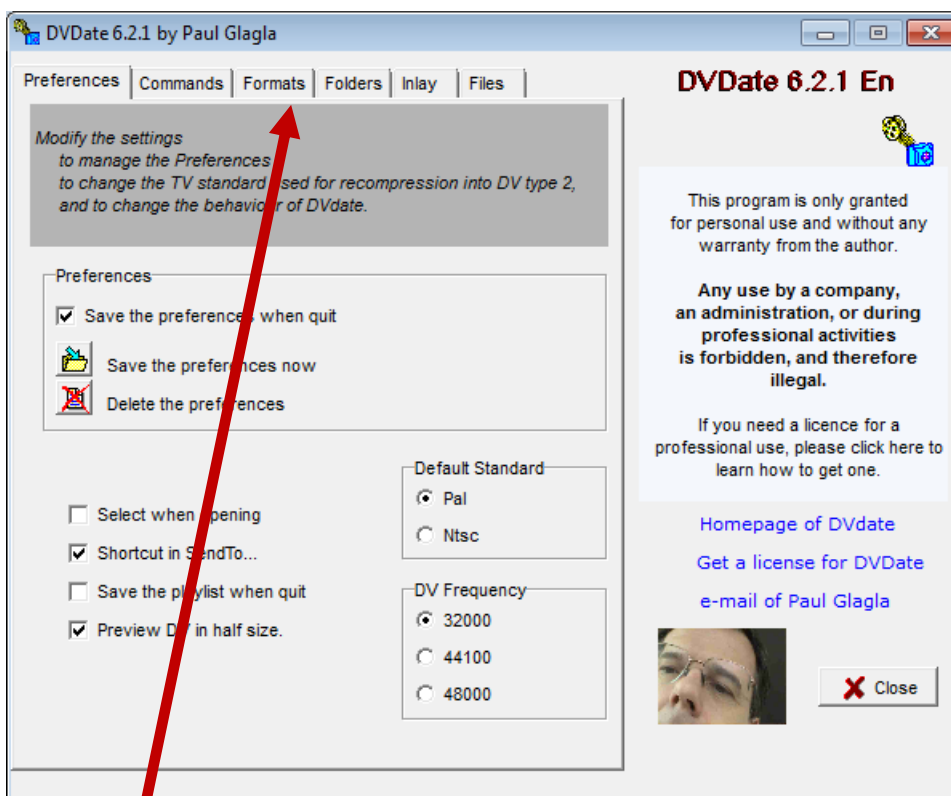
DVDate 6.2.1 by Paul Glagla

Preferences | Commands | Formats | Folders | Inlay | Files

Modify the settings
to manage the Preferences
to change the TV standard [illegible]sed for recompression into DV type 2,
and to change the behavior of DVdate.

Preferences

Save the preferenc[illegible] when quit

Save the prefer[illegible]nces now

Delete the pref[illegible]rences

Default Standard

Pal

Ntsc

Select when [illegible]pening

Shortcut in S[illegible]ndTo...

Save the pl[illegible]ylist when quit

Preview D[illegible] in half size.

DV Frequency

32000

44100

48000

DVDate 6.2.1 En

This program is only granted for personal use and without any warranty from the author.

Any use by a company, an administration, or during professional activities is forbidden, and therefore illegal.

If you need a licence for a professional use, please click here to learn how to get one.

Homepage of DVdate

Get a license for DVDate

e-mail of Paul Glagla

Close